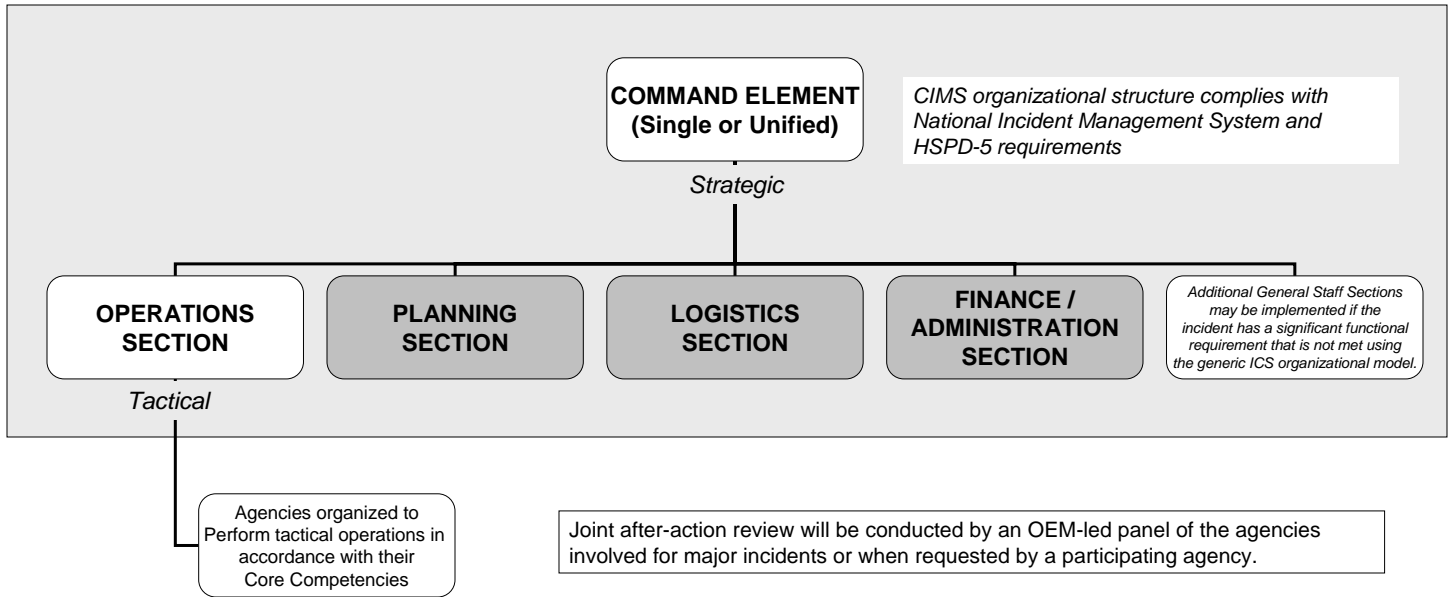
COMMAND ELEMENT
(Single or Unified)

CIMS organizational structure complies with National Incident Management System and HSPD-5 requirements

Strategic

OPERATIONS SECTION

PLANNING SECTION

LOGISTICS SECTION

FINANCE / ADMINISTRATION SECTION

Additional General Staff Sections may be implemented if the incident has a significant functional requirement that is not met using the generic ICS organizational model.

Tactical

Agencies organized to Perform tactical operations in accordance with their Core Competencies

Joint after-action review will be conducted by an OEM-led panel of the agencies involved for major incidents or when requested by a participating agency.